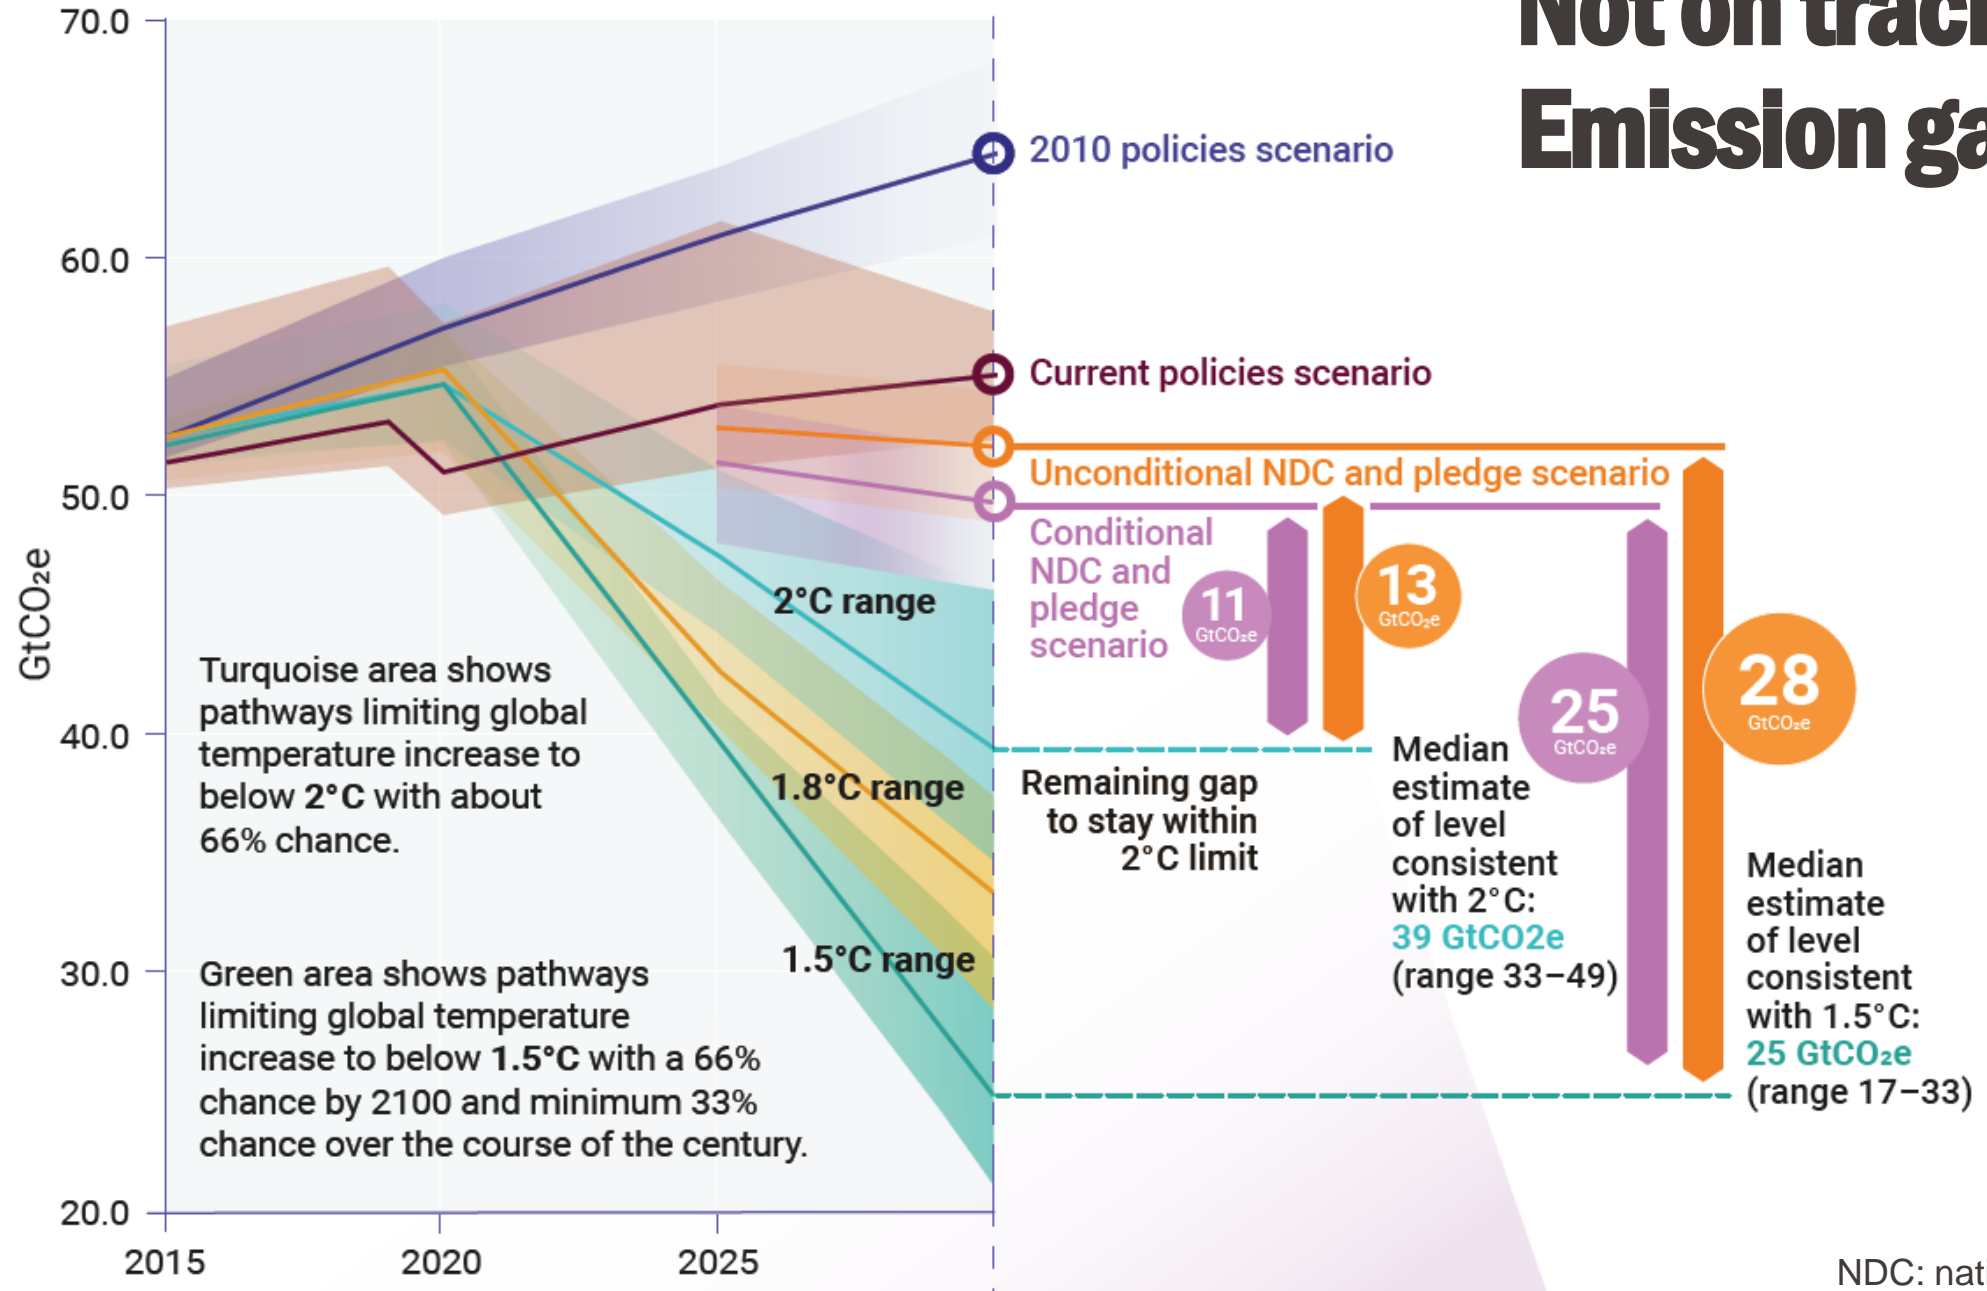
Not on trac
Emission ga

70.0
60.0
50.0
40.0
30.0
20.0
GtCO₂e
2015
2020
2025

2010 policies scenario
Current policies scenario
Unconditional NDC and pledge scenario
Conditional NDC and pledge scenario

11 GtCO₂e
13 GtCO₂e
25 GtCO₂e
28 GtCO₂e

2°C range
1.8°C range
1.5°C range

Turquoise area shows pathways limiting global temperature increase to below **2°C** with about 66% chance.

Green area shows pathways limiting global temperature increase to below **1.5°C** with a 66% chance by 2100 and minimum 33% chance over the course of the century.

Remaining gap to stay within 2°C limit

Median estimate of level consistent with 2°C: 39 GtCO2e (range 33–49)

Median estimate of level consistent with 1.5°C: 25 GtCO₂e (range 17–33)

NDC: nat